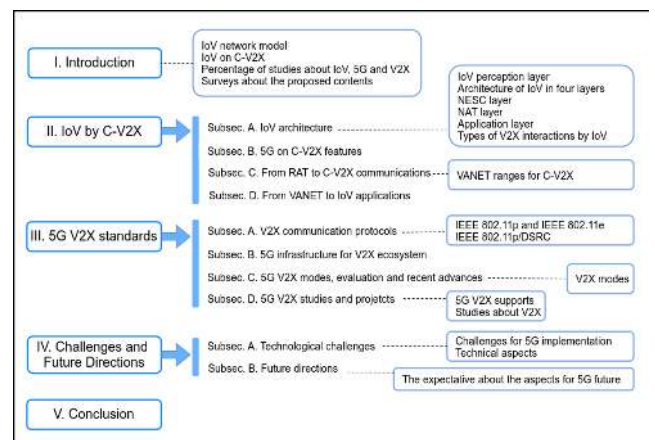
I. Introduction

IoV network model
IoV on C-V2X
Percentage of studies about IoV, 5G and V2X
Surveys about the proposed contents

II. IoV by C-V2X

Subsec. A. IoV architecture

IoV perception layer
Architecture of IoV in four layers
NESC layer
NAT layer
Application layer
Types of V2X interactions by IoV

Subsec. B. 5G on C-V2X features

Subsec. C. From RAT to C-V2X communications

VANET ranges for C-V2X

Subsec. D. From VANET to IoV applications

III. 5G V2X standards

Subsec. A. V2X communication protocols

IEEE 802.11p and IEEE 802.11e
IEEE 802.11p/DSRC

Subsec. B. 5G infrastructure for V2X ecosystem

Subsec. C. 5G V2X modes, evaluation and recent advances

V2X modes

Subsec. D. 5G V2X studies and projetcts

5G V2X supports
Studies about V2X

IV. Challenges and Future Directions

Subsec. A. Technological challenges

Challenges for 5G implementation
Technical aspects

Subsec. B. Future directions

The expectative about the aspects for 5G future

V. Conclusion